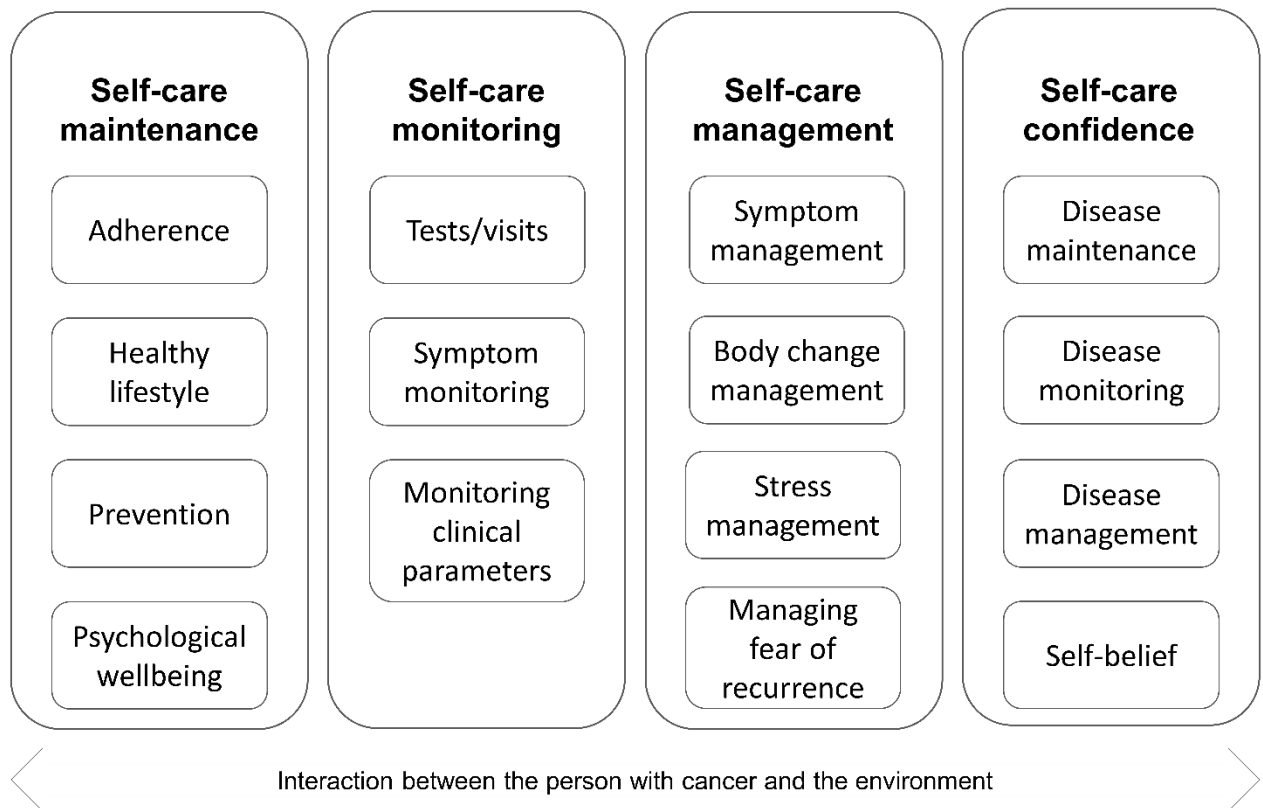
Self-care maintenance

Adherence

Healthy lifestyle

Prevention

Psychological wellbeing

Self-care monitoring

Tests/visits

Symptom monitoring

Monitoring clinical parameters

Self-care management

Symptom management

Body change management

Stress management

Managing fear of recurrence

Self-care confidence

Disease maintenance

Disease monitoring

Disease management

Self-belief

Interaction between the person with cancer and the environment